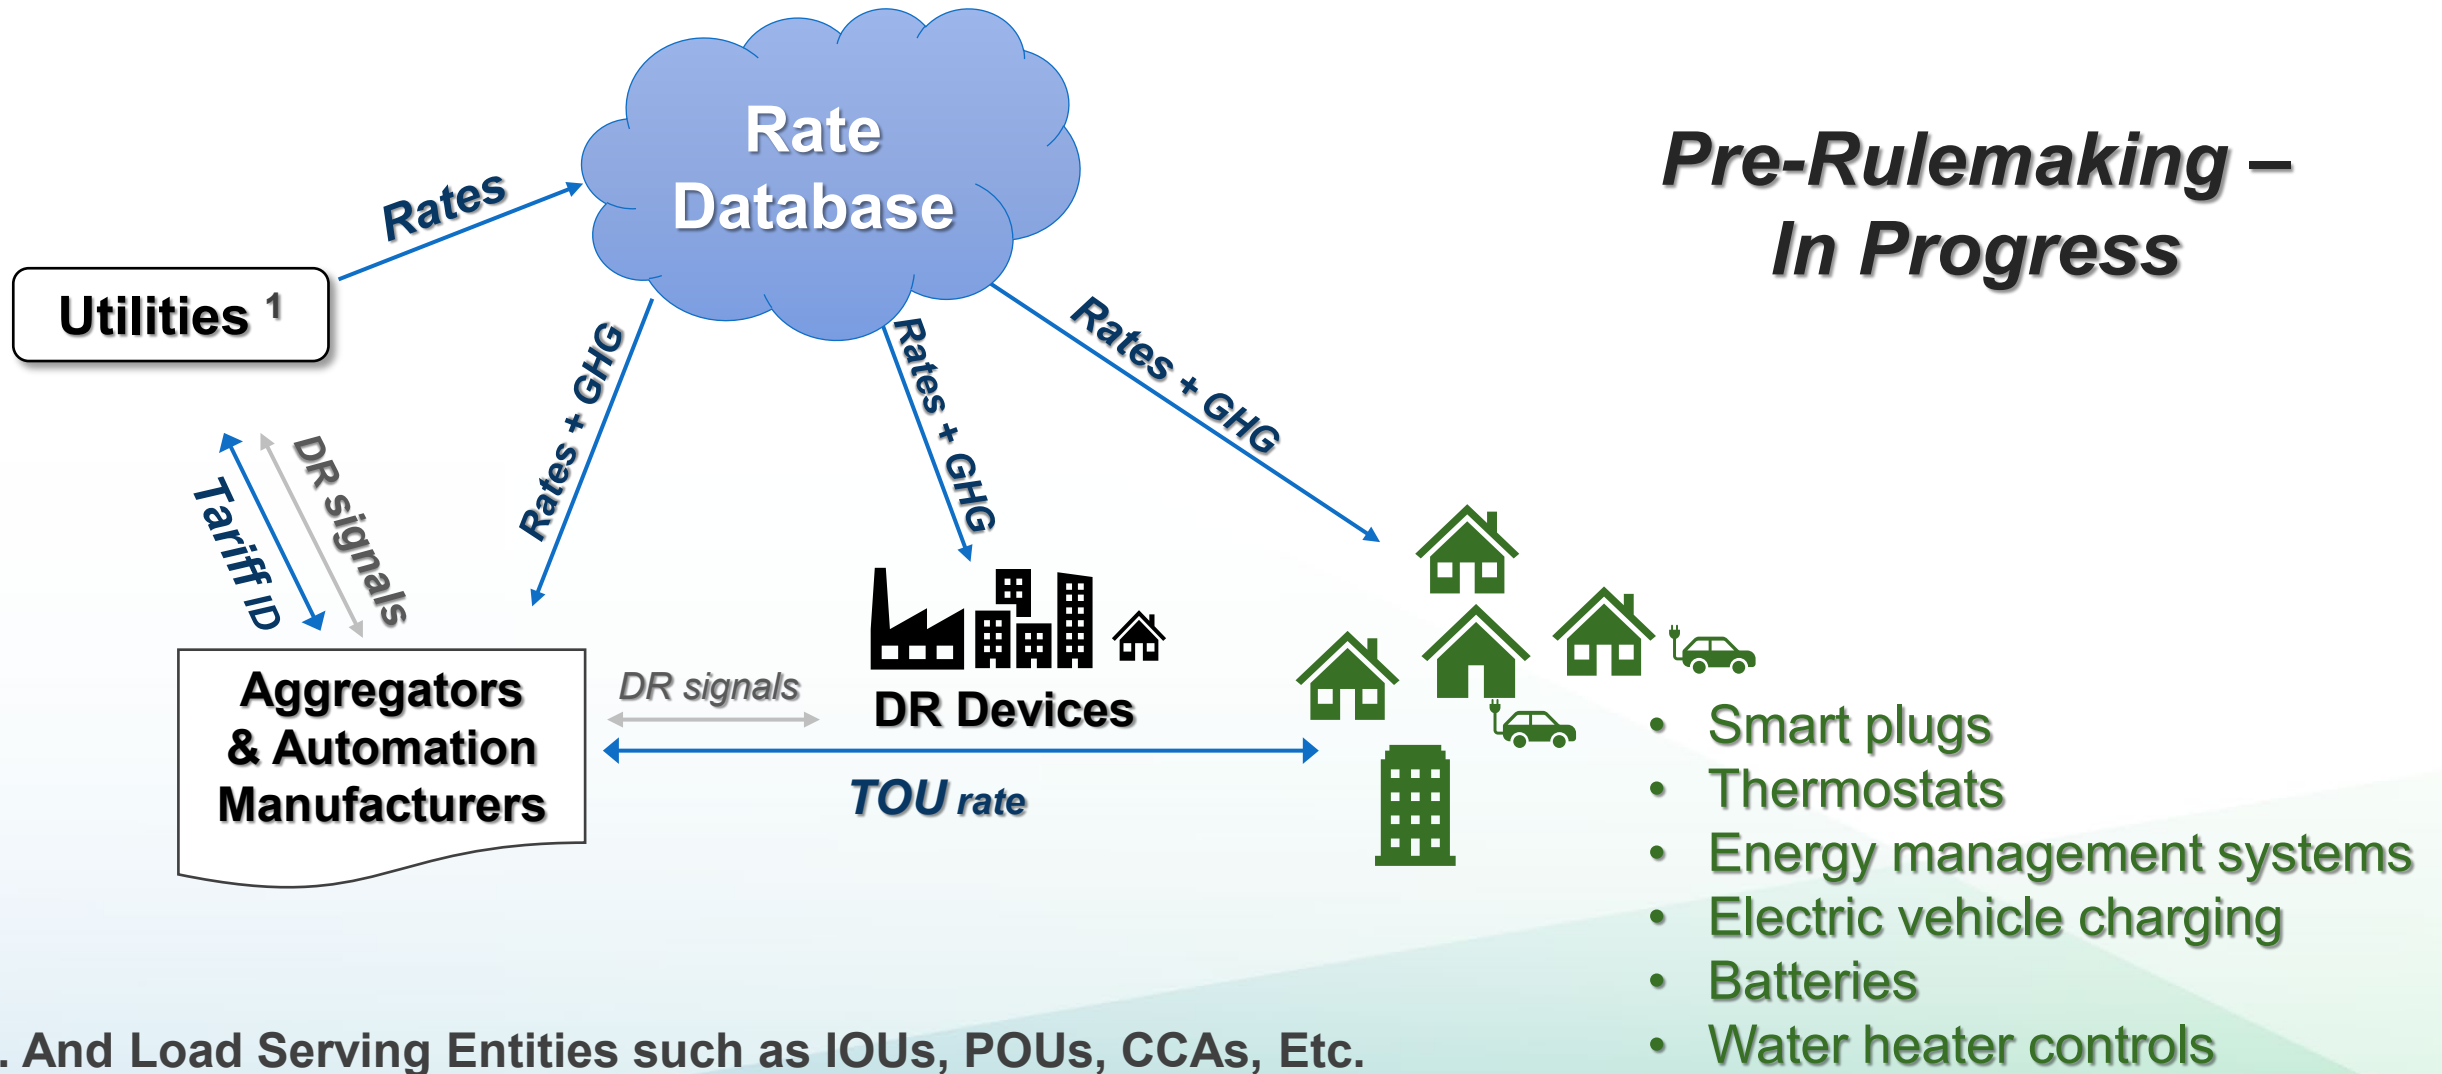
Rate Database

Pre-Rulemaking – In Progress

Rates

Utilities $^1$

Rates + GHG

Rates + GHG

Rates + GHG

Tariff ID

DR signals

Aggregators & Automation Manufacturers

DR signals

DR Devices

TOU rate

• Smart plugs
• Thermostats
• Energy management systems
• Electric vehicle charging
• Batteries
• Water heater controls

. And Load Serving Entities such as IOUs, POUs, CCAs, Etc.